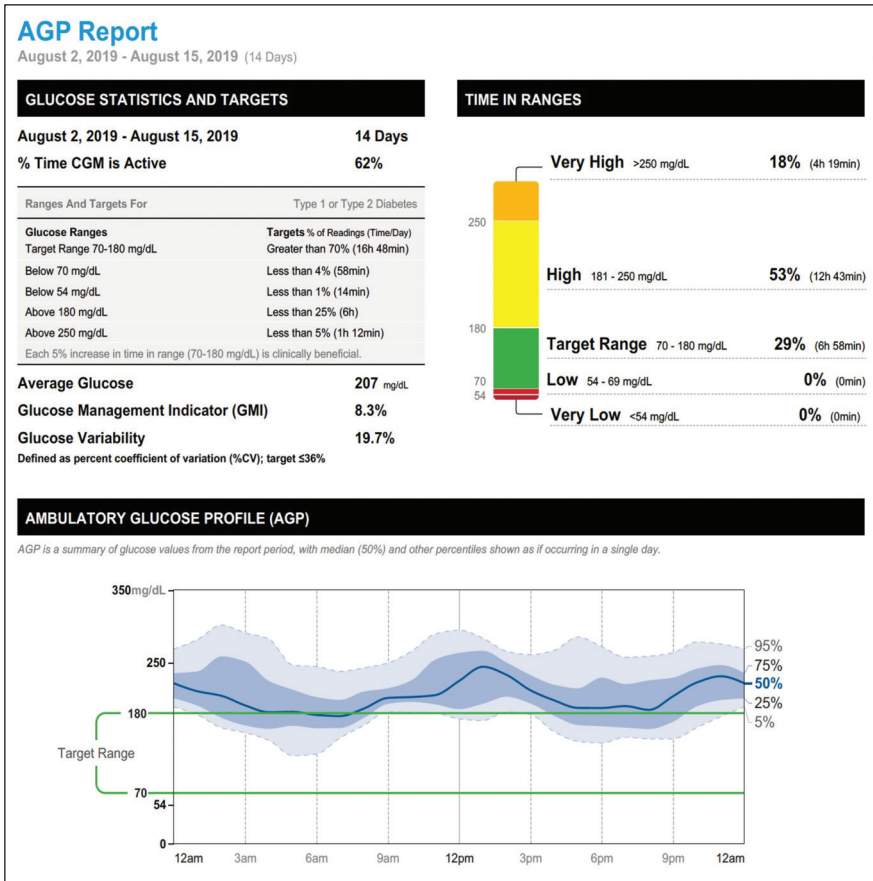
AGP Report
August 2, 2019 - August 15, 2019 (14 Days)

GLUCOSE STATISTICS AND TARGETS

August 2, 2019 - August 15, 2019 14 Days
% Time CGM is Active 62%

Ranges And Targets For Type 1 or Type 2 Diabetes

| Glucose Ranges | Targets % of Readings (Time/Day) |
|---|---|
| Target Range 70-180 mg/dL | Greater than 70% (16h 48min) |
| Below 70 mg/dL | Less than 4% (58min) |
| Below 54 mg/dL | Less than 1% (14min) |
| Above 180 mg/dL | Less than 25% (6h) |
| Above 250 mg/dL | Less than 5% (1h 12min) |

Each 5% increase in time in range (70-180 mg/dL) is clinically beneficial.

Average Glucose 207 mg/dL
Glucose Management Indicator (GMI) 8.3%
Glucose Variability 19.7%
Defined as percent coefficient of variation (%CV); target ≤36%

TIME IN RANGES

Very High >250 mg/dL 18% (4h 19min)
250
High 181 - 250 mg/dL 53% (12h 43min)
180
Target Range 70 - 180 mg/dL 29% (6h 58min)
70
Low 54 - 69 mg/dL 0% (0min)
54
Very Low <54 mg/dL 0% (0min)

AMBULATORY GLUCOSE PROFILE (AGP)

AGP is a summary of glucose values from the report period, with median (50%) and other percentiles shown as if occurring in a single day.

350mg/dL
250
180
Target Range
70
54
0
95%
75%
50%
25%
5%
12am 3am 6am 9am 12pm 3pm 6pm 9pm 12am